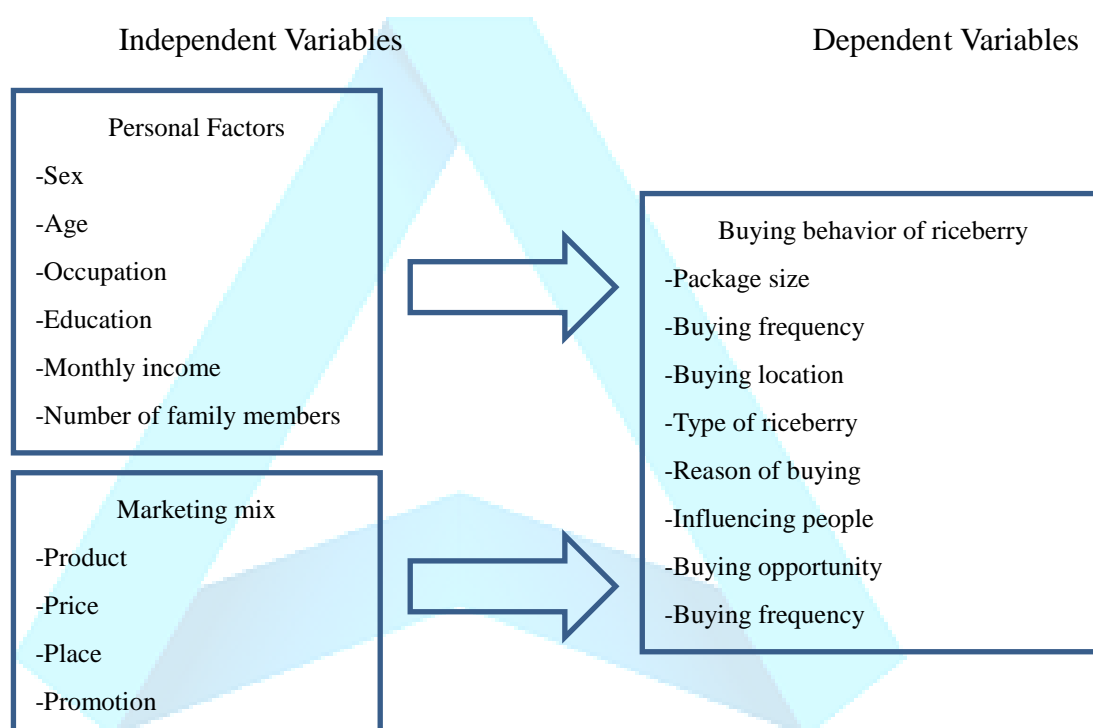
Independent Variables

Dependent Variables

Personal Factors
-Sex
-Age
-Occupation
-Education
-Monthly income
-Number of family members

Marketing mix
-Product
-Price
-Place
-Promotion

Buying behavior of riceberry
-Package size
-Buying frequency
-Buying location
-Type of riceberry
-Reason of buying
-Influencing people
-Buying opportunity
-Buying frequency